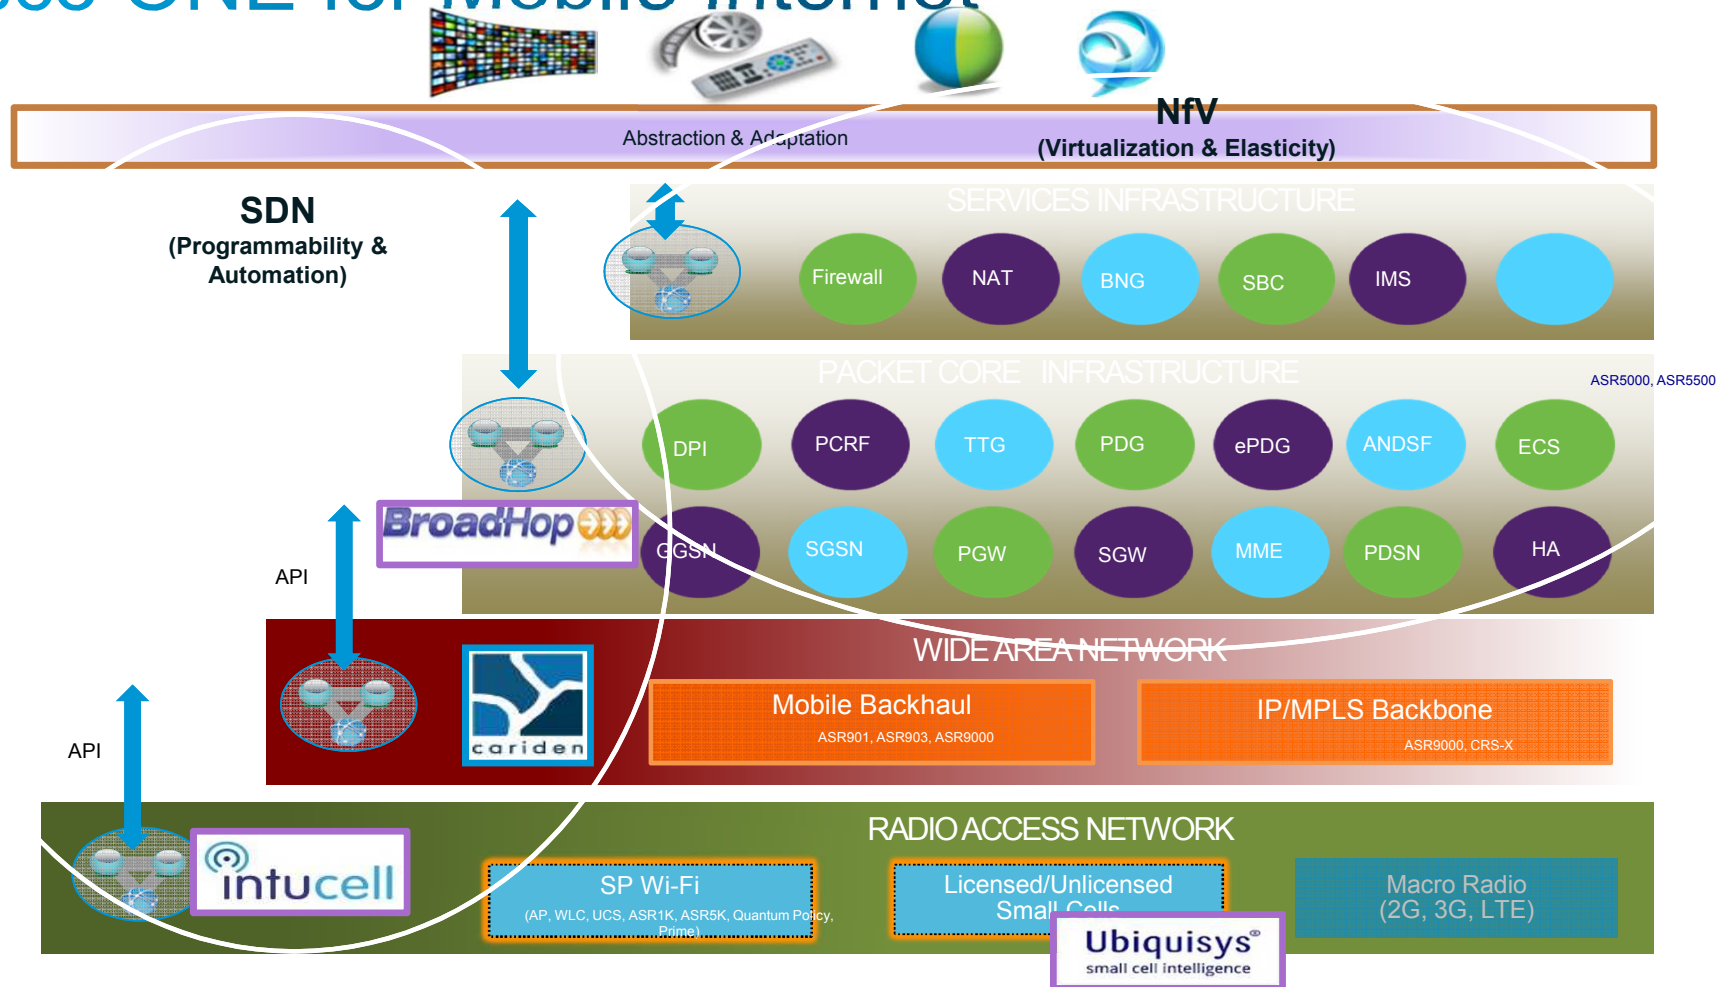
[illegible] ONE for Mobile Internet

Abstraction & Adaptation

NfV
(Virtualization & Elasticity)

SDN
(Programmability & Automation)

SERVICES INFRASTRUCTURE

Firewall NAT BNG SBC IMS

PACKET CORE INFRASTRUCTURE

ASR5000, ASR5500

DPI PCRF TTG PDG ePDG ANDSF ECS

BroadHop

GGSN SGSN PGW SGW MME PDSN HA

API

WIDE AREA NETWORK

cariden

Mobile Backhaul
ASR901, ASR903, ASR9000

IP/MPLS Backbone
ASR9000, CRS-X

API

RADIO ACCESS NETWORK

intucell

SP Wi-Fi
(AP, WLC, UCS, ASR1K, ASR5K, Quantum Policy, Prime)

Licensed/Unlicensed Small Cells

Ubiquisys
small cell intelligence

Macro Radio
(2G, 3G, LTE)